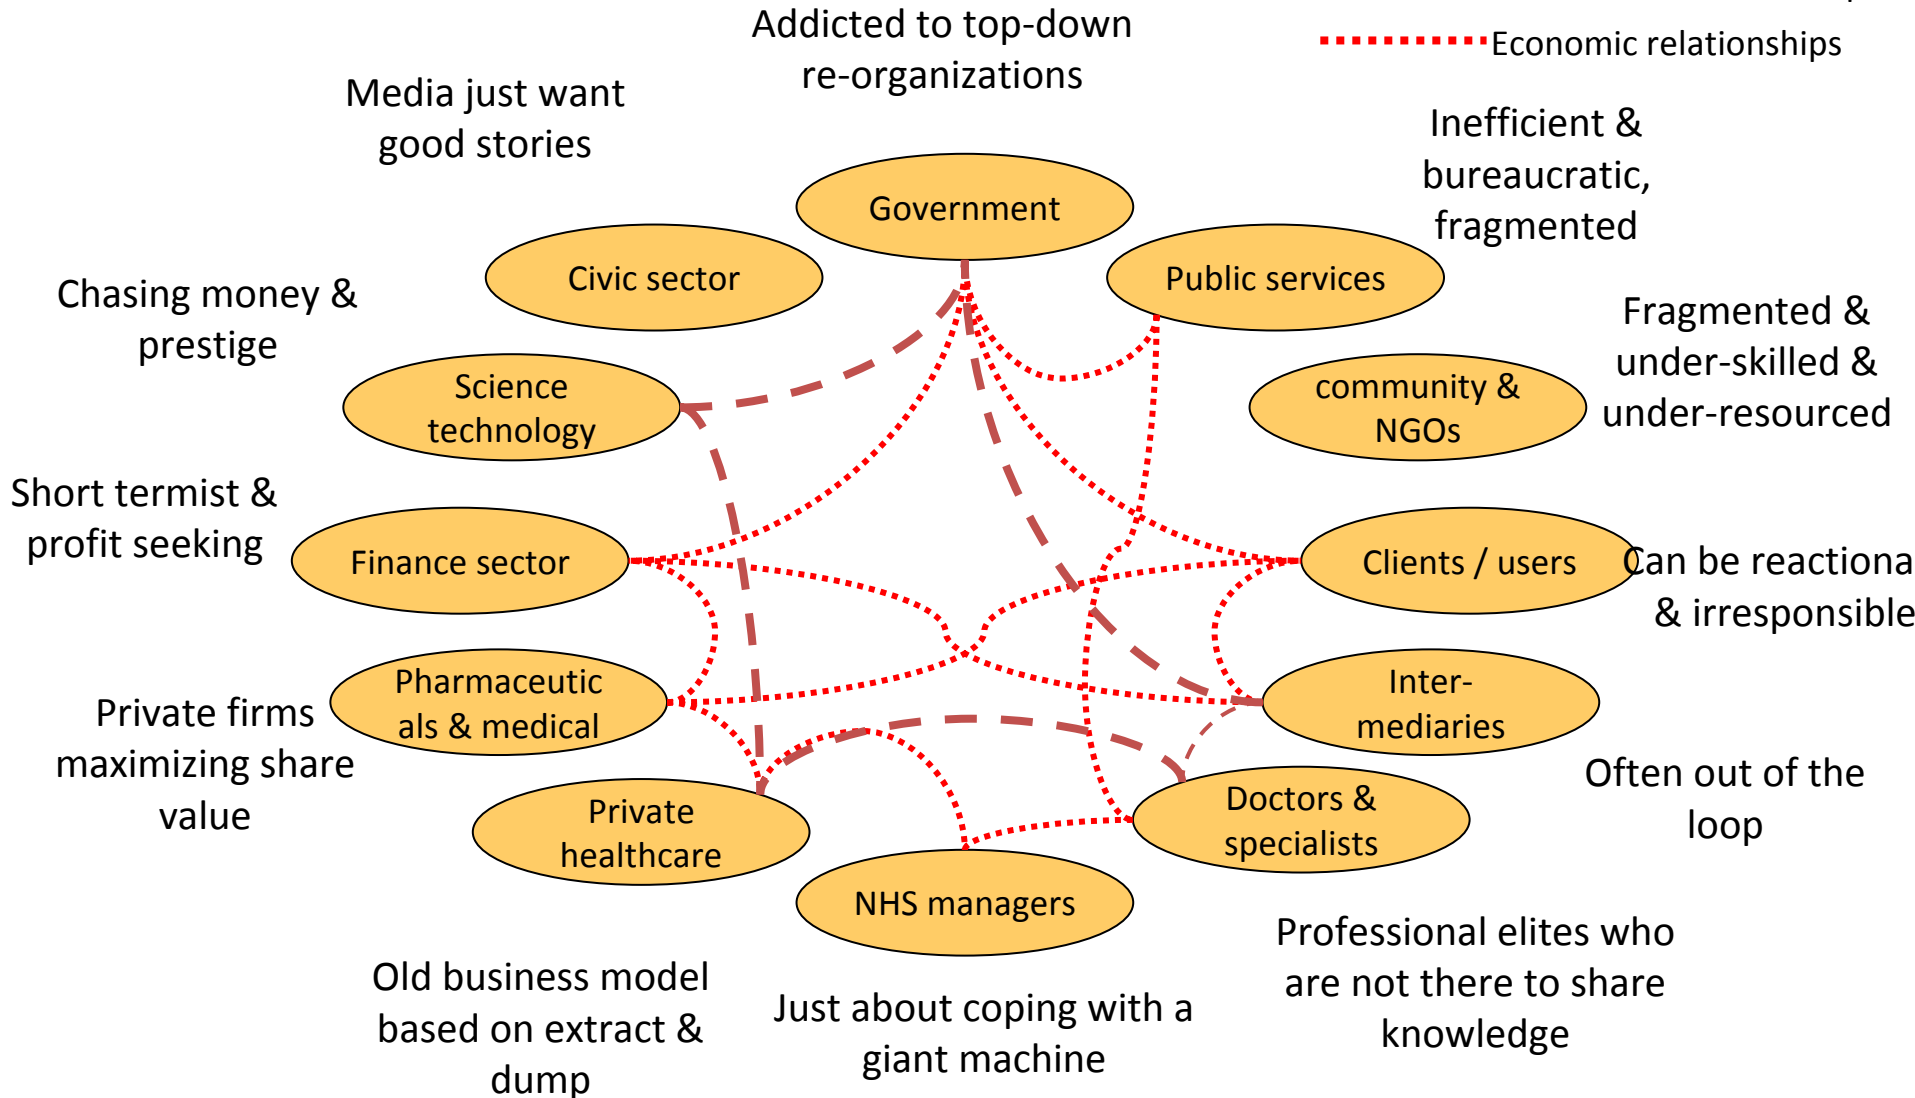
Addicted to top-down re-organizations

Economic relationships

Media just want good stories

Inefficient & bureaucratic, fragmented

Government

Civic sector

Public services

Chasing money & prestige

Fragmented & under-skilled & under-resourced

Science technology

community & NGOs

Short termist & profit seeking

Finance sector

Clients / users

Can be reactiona & irresponsible

Pharmaceuticals & medical

Inter-mediaries

Private firms maximizing share value

Often out of the loop

Private healthcare

Doctors & specialists

NHS managers

Professional elites who are not there to share knowledge

Old business model based on extract & dump

Just about coping with a giant machine